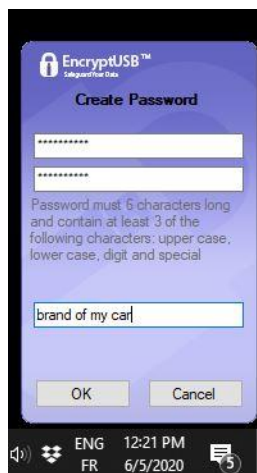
EncryptUSB™
Safeguard Your Data

Create Password

**********

**********

Password must 6 characters long and contain at least 3 of the following characters: upper case, lower case, digit and special

brand of my car

OK

Cancel

ENG
FR

12:21 PM
6/5/2020

5